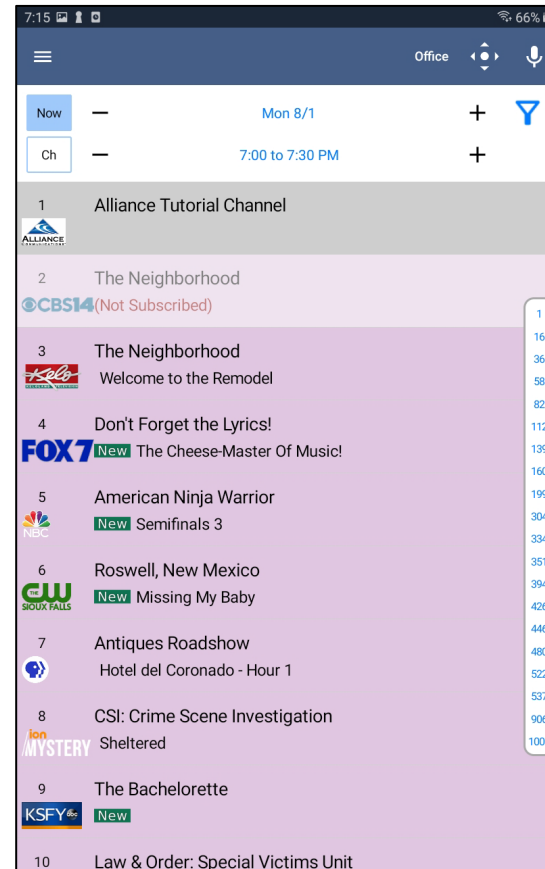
7:15 66%

Office

Now — Mon 8/1 +

Ch — 7:00 to 7:30 PM +

1 ALLIANCE Alliance Tutorial Channel

2 CBS14 The Neighborhood (Not Subscribed)

3 The Neighborhood
Welcome to the Remodel

4 FOX7 Don't Forget the Lyrics!
New The Cheese-Master Of Music!

5 NBC American Ninja Warrior
New Semifinals 3

6 THE CW SIOUX FALLS Roswell, New Mexico
New Missing My Baby

7 Antiques Roadshow
Hotel del Coronado - Hour 1

8 ion MYSTERY CSI: Crime Scene Investigation
Sheltered

9 KSFY abc The Bachelorette
New

10 Law & Order: Special Victims Unit

1
16
36
58
82
112
139
160
199
304
334
351
394
426
446
480
522
537
906
100